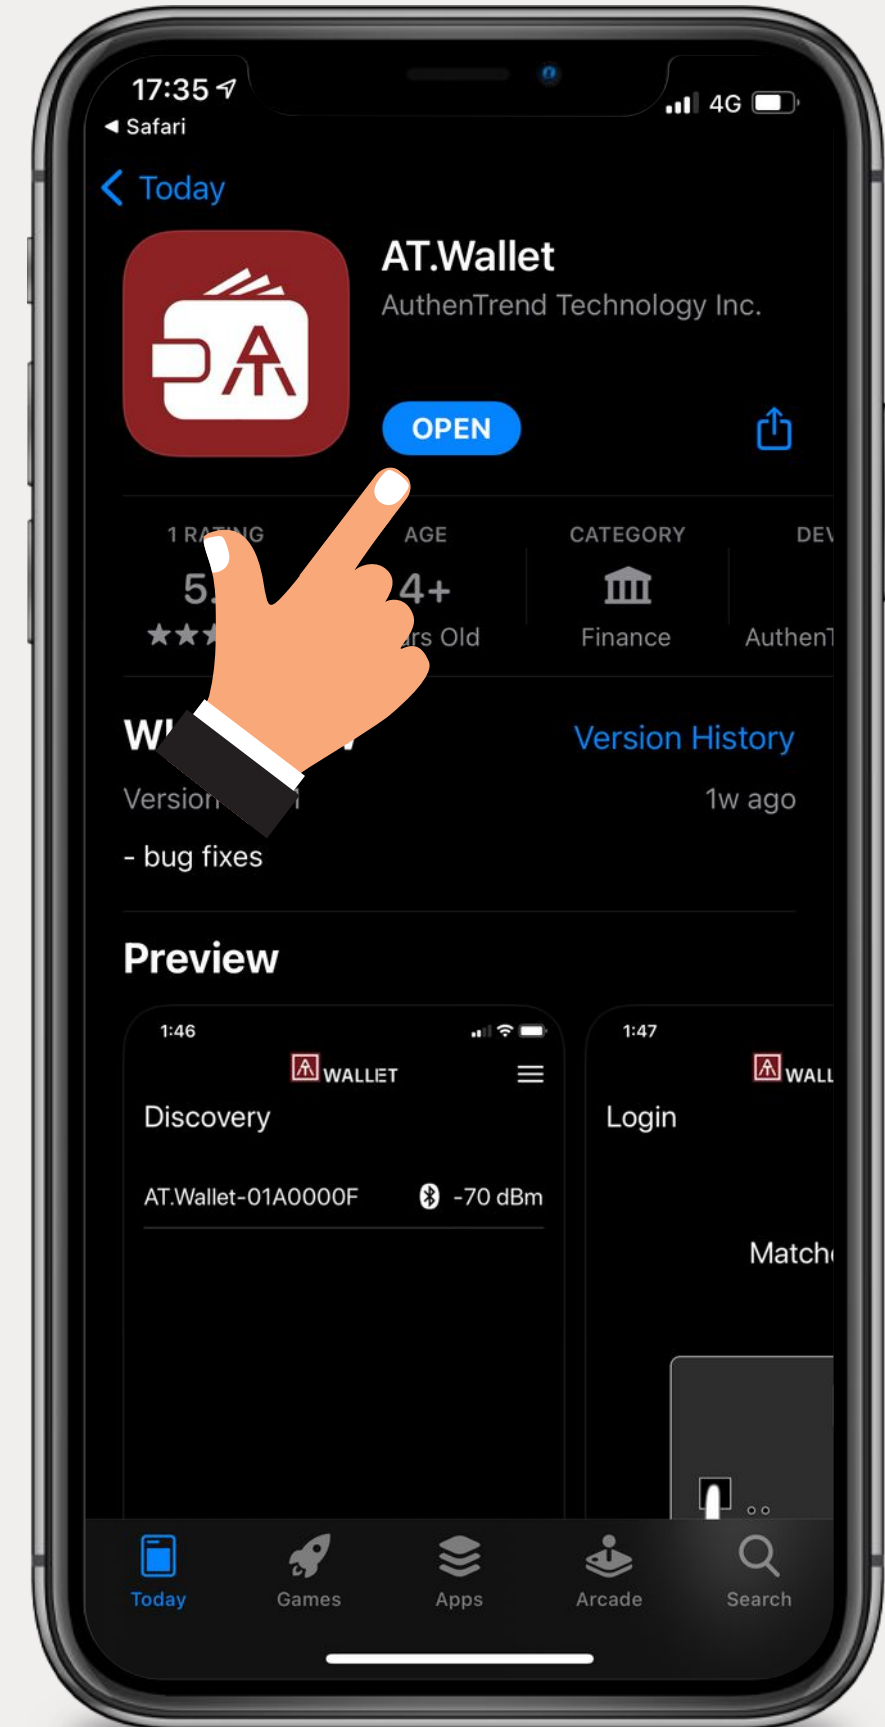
17:35
◂ Safari
4G

< Today

AT.Wallet
AuthenTrend Technology Inc.

OPEN

1 RA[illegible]NG
5.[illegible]
★★★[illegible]

AGE
4+
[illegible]rs Old

CATEGORY
Finance

DEV
AuthenT

W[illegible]

Version History

Version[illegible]

1w ago

- bug fixes

Preview

1:46
WALLET
Discovery
AT.Wallet-01A0000F -70 dBm

1:47
WALL
Login
Match

Today
Games
Apps
Arcade
Search